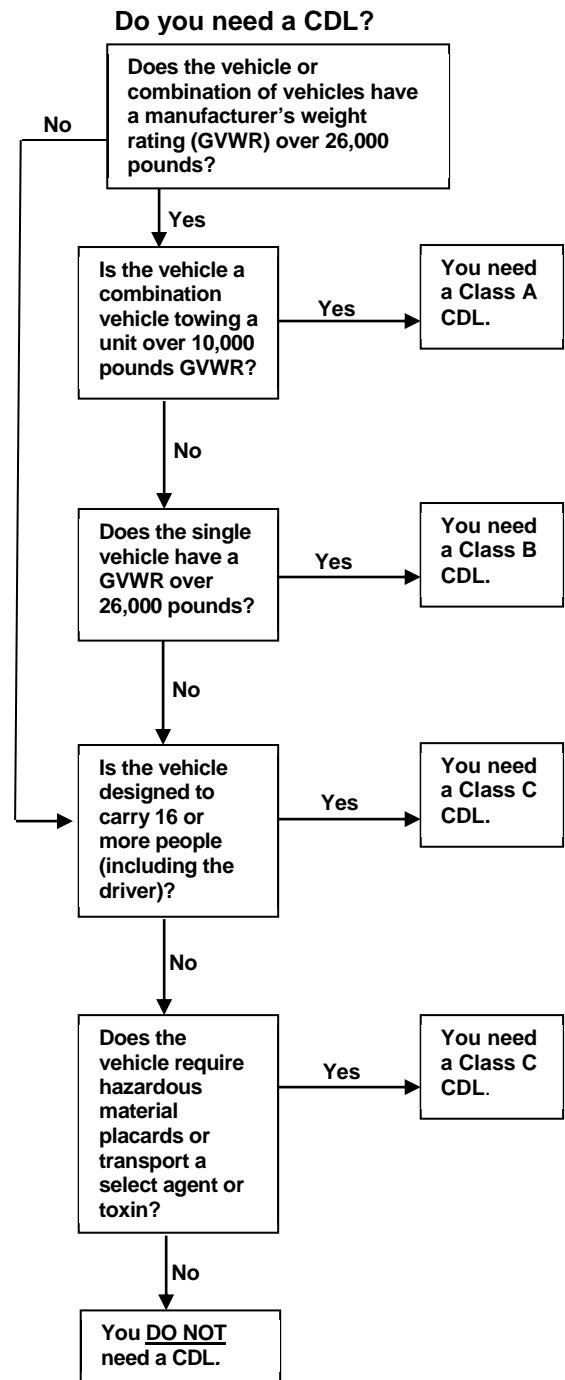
Do you need a CDL?

Does the vehicle or combination of vehicles have a manufacturer's weight rating (GVWR) over 26,000 pounds?

No

Yes

Is the vehicle a combination vehicle towing a unit over 10,000 pounds GVWR?

Yes

You need a Class A CDL.

No

Does the single vehicle have a GVWR over 26,000 pounds?

Yes

You need a Class B CDL.

No

Is the vehicle designed to carry 16 or more people (including the driver)?

Yes

You need a Class C CDL.

No

Does the vehicle require hazardous material placards or transport a select agent or toxin?

Yes

You need a Class C CDL.

No

You DO NOT need a CDL.